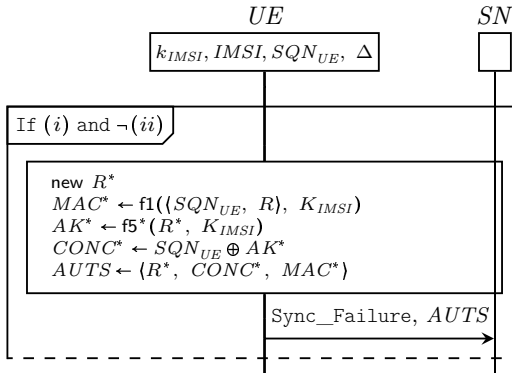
$UE$

$SN$

$k_{IMSI}, IMSI, SQN_{UE}, \Delta$

If $(i)$ and $\neg(ii)$

new $R^*$
$MAC^* \leftarrow \mathsf{f1}(\langle SQN_{UE}, R\rangle, K_{IMSI})$
$AK^* \leftarrow \mathsf{f5}^*(R^*, K_{IMSI})$
$CONC^* \leftarrow SQN_{UE} \oplus AK^*$
$AUTS \leftarrow \langle R^*, CONC^*, MAC^*\rangle$

Sync_Failure, $AUTS$